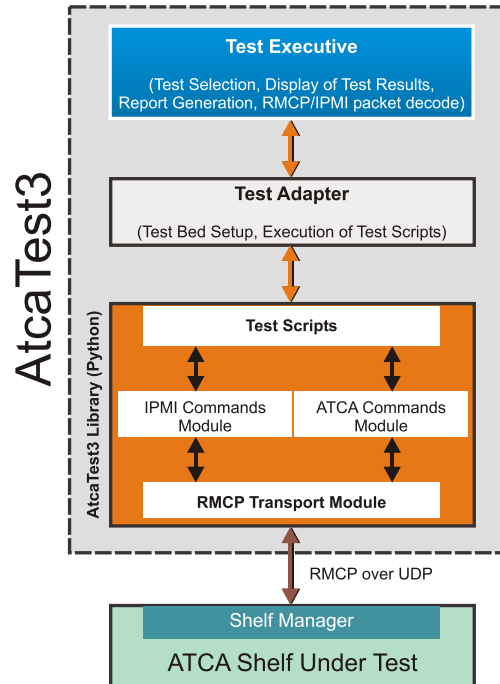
AtcaTest3

Test Executive

(Test Selection, Display of Test Results, Report Generation, RMCP/IPMI packet decode)

Test Adapter

(Test Bed Setup, Execution of Test Scripts)

AtcaTest3 Library (Python)

Test Scripts

IPMI Commands Module

ATCA Commands Module

RMCP Transport Module

RMCP over UDP

Shelf Manager

ATCA Shelf Under Test